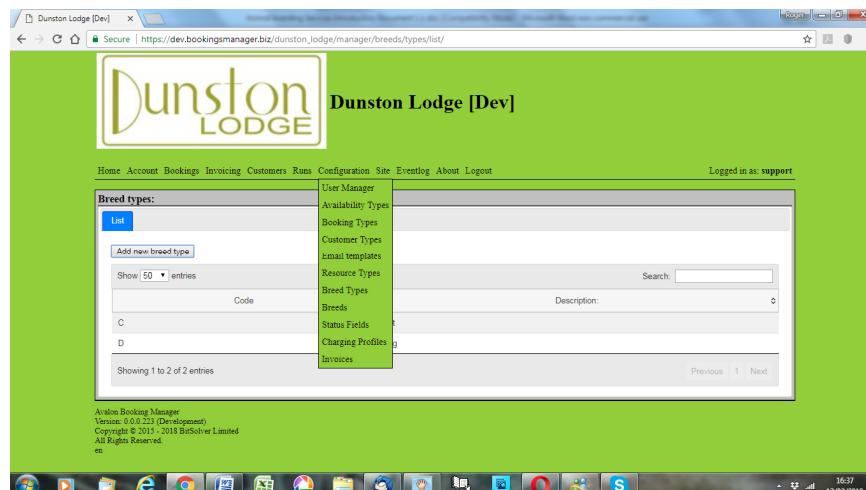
Dunston Lodge [Dev]

Roger

Secure | https://dev.bookingsmanager.biz/dunston_lodge/manager/breeds/types/list/

Dunston LODGE

Dunston Lodge [Dev]

Home Account Bookings Invoicing Customers Runs Configuration Site Eventlog About Logout

Logged in as: support

Breed types:

List

User Manager
Availability Types
Booking Types
Customer Types
Email templates
Resource Types
Breed Types
Breeds
Status Fields
Charging Profiles
Invoices

Add new breed type

Show 50 entries

Search:

| Code | Description: |
|---|---|
| C | t |
| D | g |

Showing 1 to 2 of 2 entries

Previous 1 Next

Avalon Booking Manager
Version: 0.0.0.223 (Development)
Copyright © 2015 - 2018 BitSolver Limited
All Rights Reserved.
en

16:37